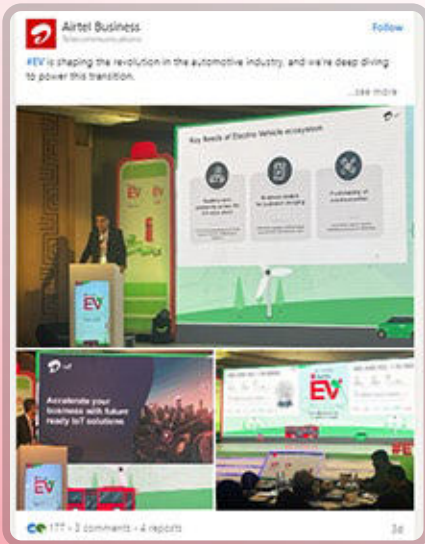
Airtel Business
Telecommunications

Follow

#EV is shaping the revolution in the automotive industry, and we're deep diving to power this transition.

...see more

EV

Key Needs of Electric Vehicle ecosystem

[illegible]

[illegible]

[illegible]

EV

Accelerate your business with future ready IoT solutions

EV

EV

#E

177 • 3 comments • 4 reposts

3d